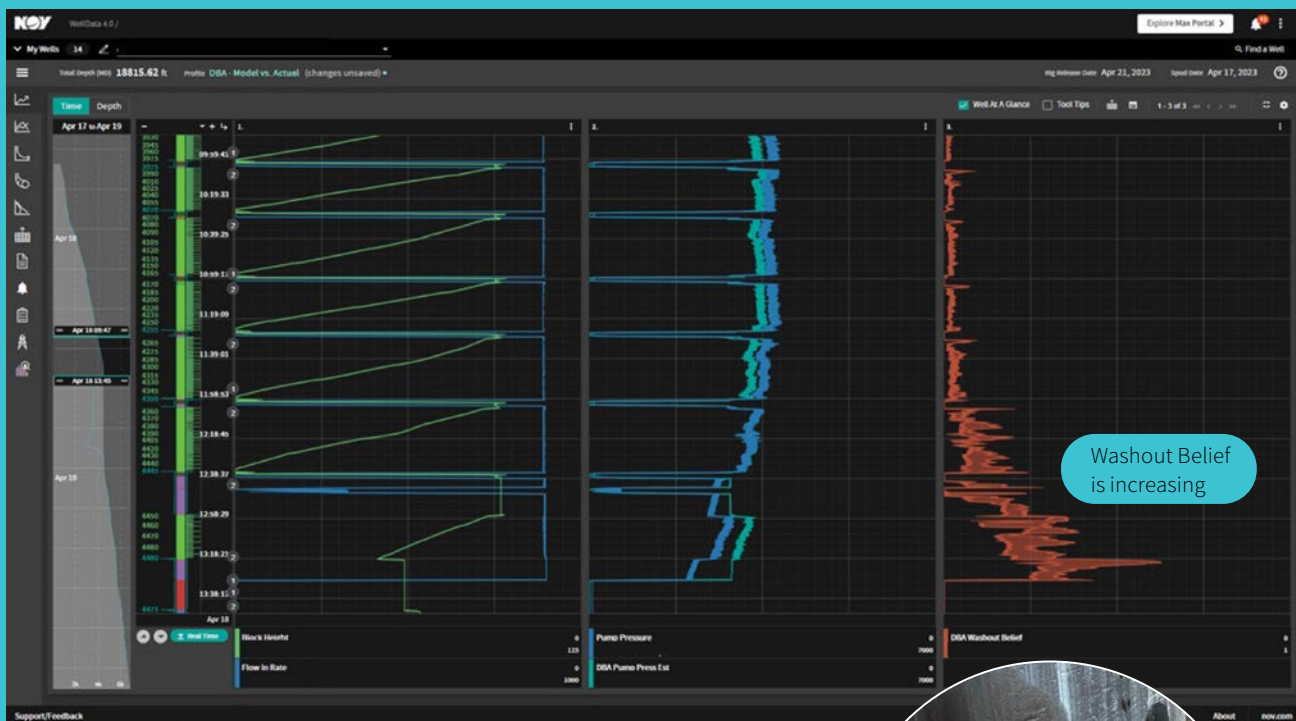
NOV WellData 4.0 /

Explore Max Portal >

My Wells 14

Find a Well

Total Depth (MD) 18815.62 ft Profile DBA - Model vs. Actual (changes unsaved)

Rig Release Date Apr 21, 2023 Spud Date Apr 17, 2023

Time Depth

Well At A Glance Tool Tips 1 - 3 of 3

Apr 17 to Apr 19

Apr 18

Apr 18 09:47

Apr 18 13:45

Apr 19

1. 2. 3.

09:10:41
10:19:33
10:39:25
10:59:17
11:19:09
11:39:01
11:58:53
12:18:45
12:38:37
12:58:29
13:18:21
13:38:13

Apr 18

Real Time

Block Height 0 125
Flow In Rate 0 1000

Pump Pressure 0 7000
DBA Pump Press Est 0 7000

DBA Washout Belief 0 1

Washout Belief is increasing

Support/Feedback

About nov.com